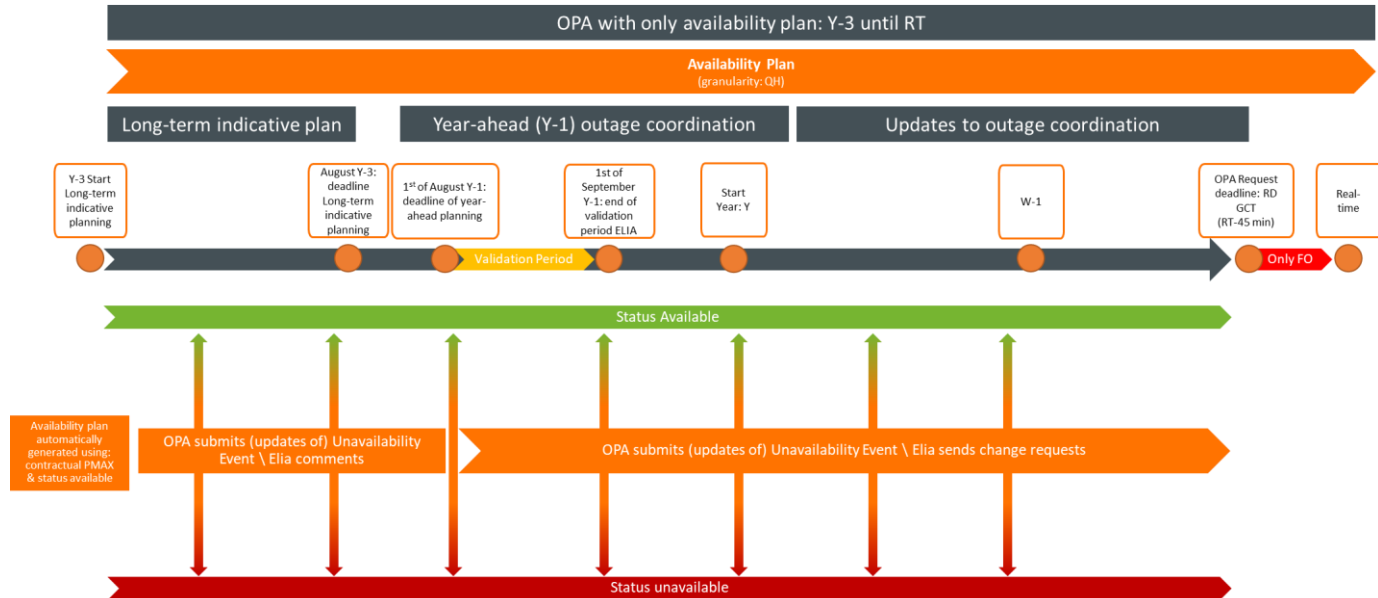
OPA with only availability plan: Y-3 until RT

Availability Plan
(granularity: QH)

Long-term indicative plan

Year-ahead (Y-1) outage coordination

Updates to outage coordination

Y-3 Start Long-term indicative planning

August Y-3: deadline Long-term indicative planning

1$^{st}$ of August Y-1: deadline of year-ahead planning

1st of September Y-1: end of validation period ELIA

Start Year: Y

W-1

OPA Request deadline: RD GCT (RT-45 min)

Real-time

Validation Period

Only FO

Status Available

Availability plan automatically generated using: contractual PMAX & status available

OPA submits (updates of) Unavailability Event \ Elia comments

OPA submits (updates of) Unavailability Event \ Elia sends change requests

Status unavailable